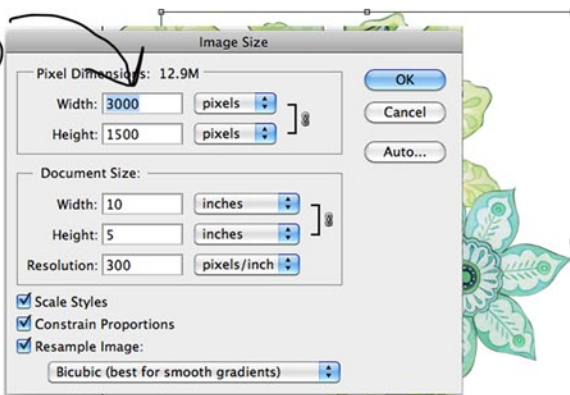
Image Size

Pixel Dimensions: 12.9M

Width: 3000 pixels

Height: 1500 pixels

OK

Cancel

Auto...

Document Size:

Width: 10 inches

Height: 5 inches

Resolution: 300 pixels/inch

Scale Styles

Constrain Proportions

Resample Image:

Bicubic (best for smooth gradients)